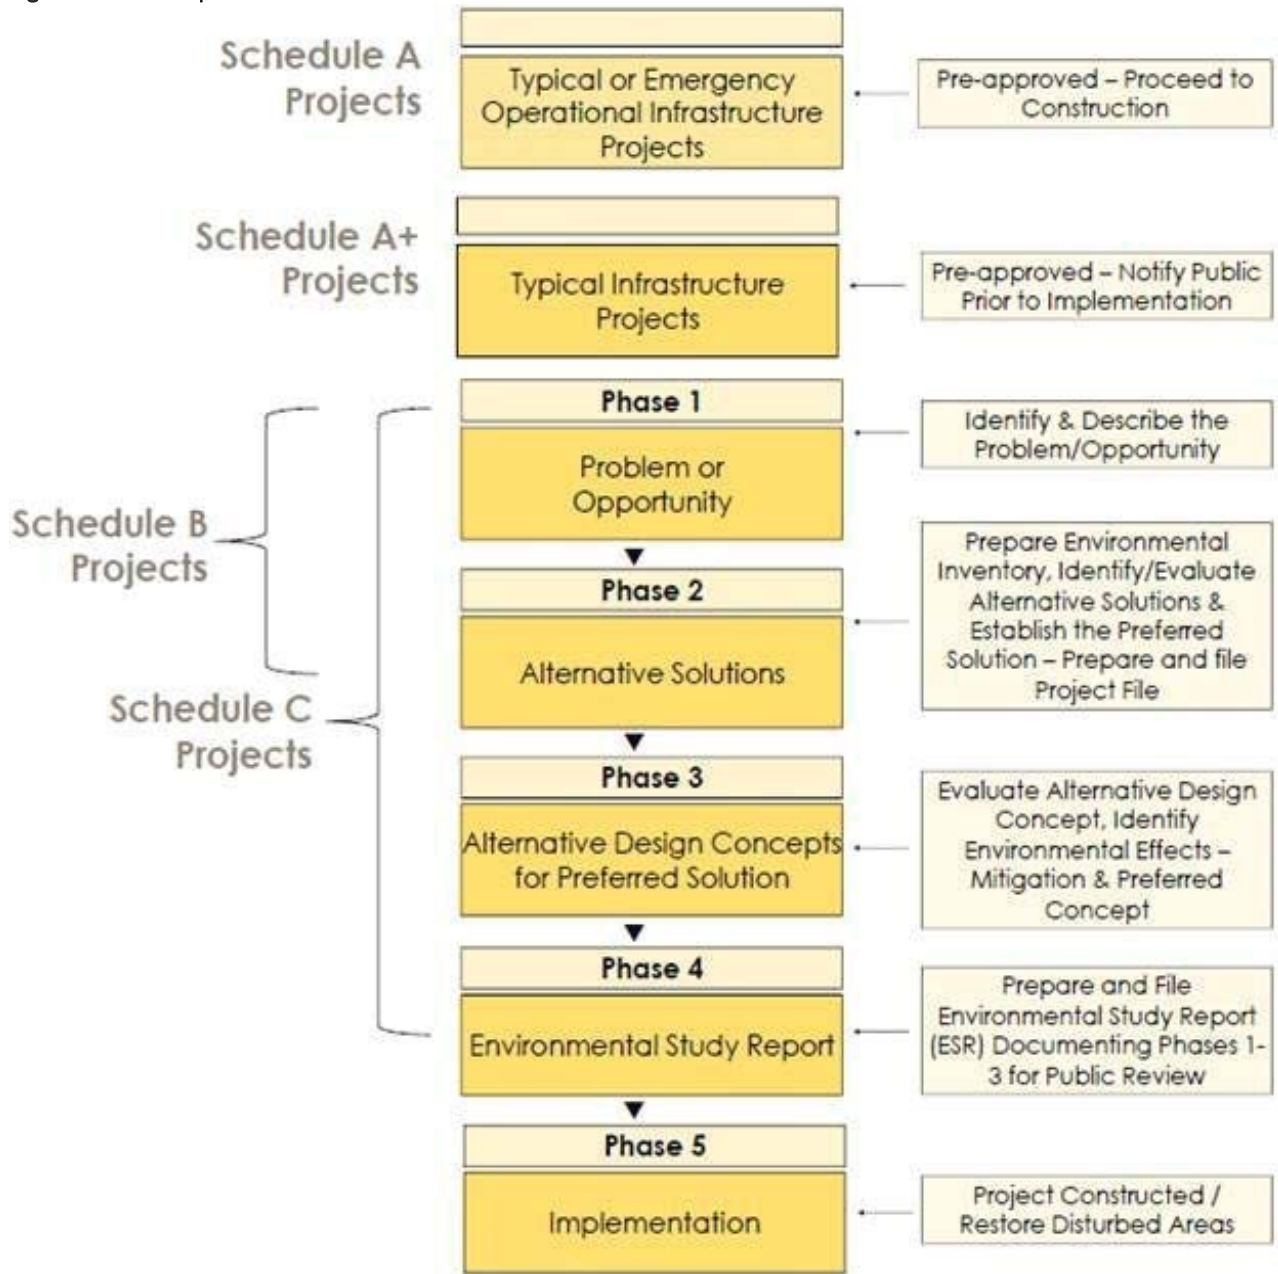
Schedule A Projects

Typical or Emergency Operational Infrastructure Projects

Pre-approved – Proceed to Construction

Schedule A+ Projects

Typical Infrastructure Projects

Pre-approved – Notify Public Prior to Implementation

Schedule B Projects

Schedule C Projects

Phase 1

Problem or Opportunity

Identify & Describe the Problem/Opportunity

Phase 2

Alternative Solutions

Prepare Environmental Inventory, Identify/Evaluate Alternative Solutions & Establish the Preferred Solution – Prepare and file Project File

Phase 3

Alternative Design Concepts for Preferred Solution

Evaluate Alternative Design Concept, Identify Environmental Effects – Mitigation & Preferred Concept

Phase 4

Environmental Study Report

Prepare and File Environmental Study Report (ESR) Documenting Phases 1-3 for Public Review

Phase 5

Implementation

Project Constructed / Restore Disturbed Areas